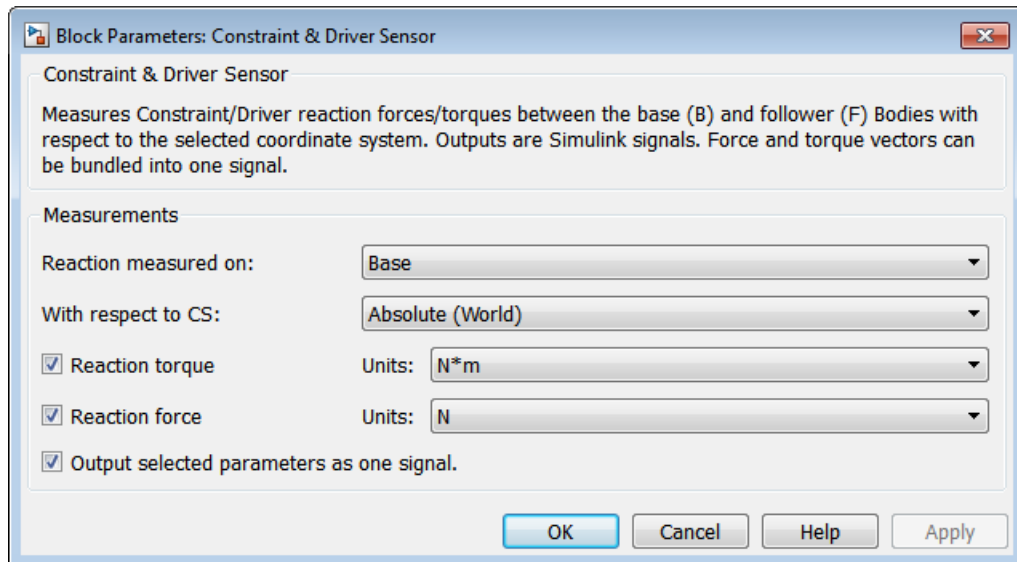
Block Parameters: Constraint & Driver Sensor

Constraint & Driver Sensor

Measures Constraint/Driver reaction forces/torques between the base (B) and follower (F) Bodies with respect to the selected coordinate system. Outputs are Simulink signals. Force and torque vectors can be bundled into one signal.

Measurements

Reaction measured on: Base

With respect to CS: Absolute (World)

Reaction torque Units: N*m

Reaction force Units: N

Output selected parameters as one signal.

OK Cancel Help Apply